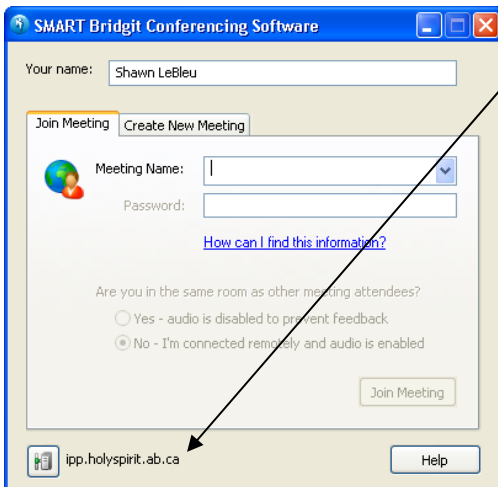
SMART Bridgit Conferencing Software

Your name: Shawn LeBleu

Join Meeting | Create New Meeting

Meeting Name:

Password:

How can I find this information?

Are you in the same room as other meeting attendees?

Yes - audio is disabled to prevent feedback

No - I'm connected remotely and audio is enabled

Join Meeting

ipp.holyspirit.ab.ca

Help